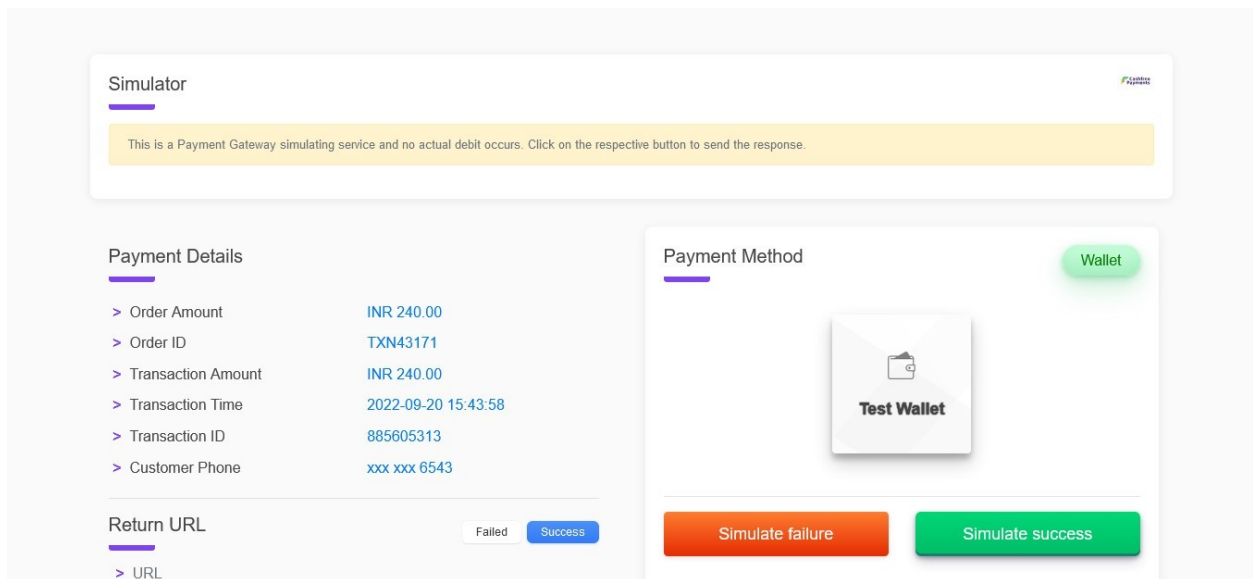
Simulator

Cashfree Payments

This is a Payment Gateway simulating service and no actual debit occurs. Click on the respective button to send the response.

Payment Details

| | |
|---|---|
| > Order Amount | INR 240.00 |
| > Order ID | TXN43171 |
| > Transaction Amount | INR 240.00 |
| > Transaction Time | 2022-09-20 15:43:58 |
| > Transaction ID | 885605313 |
| > Customer Phone | xxx xxx 6543 |

Return URL

Failed Success

> URL

Payment Method

Wallet

Test Wallet

Simulate failure

Simulate success